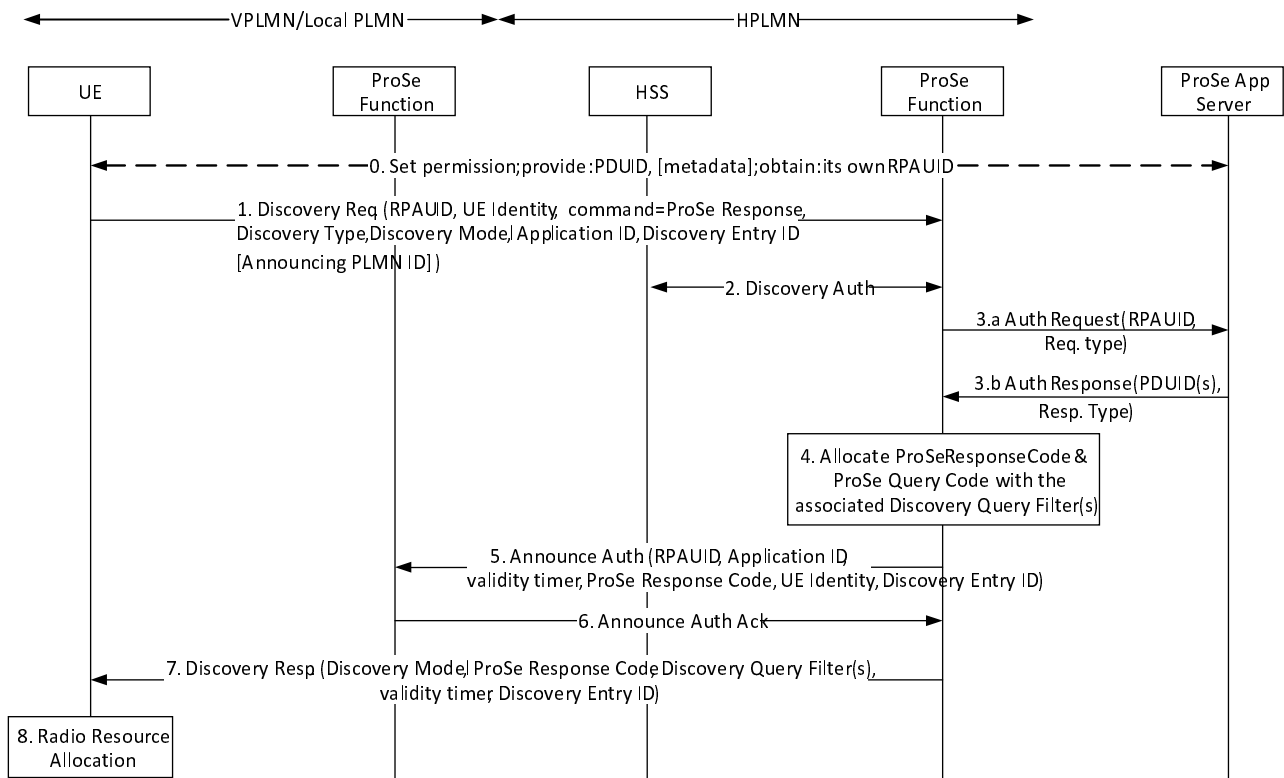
VPLMN/Local PLMN

HPLMN

UE

ProSe Function

HSS

ProSe Function

ProSe App Server

0. Set permission;provide:PDUID, [metadata];obtain:its own RPAUID

1. Discovery Req (RPAUID, UE Identity, command=ProSe Response, Discovery Type,Discovery Mode, Application ID, Discovery Entry ID [Announcing PLMN ID])

2. Discovery Auth

3.a Auth Request(RPAUID, Req. type)

3.b Auth Response(PDUID(s), Resp. Type)

4. Allocate ProSeResponseCode & ProSe Query Code with the associated Discovery Query Filter(s)

5. Announce Auth (RPAUID, Application ID, validity timer, ProSe Response Code, UE Identity, Discovery Entry ID)

6. Announce Auth Ack

7. Discovery Resp (Discovery Mode, ProSe Response Code, Discovery Query Filter(s), validity timer, Discovery Entry ID)

8. Radio Resource Allocation